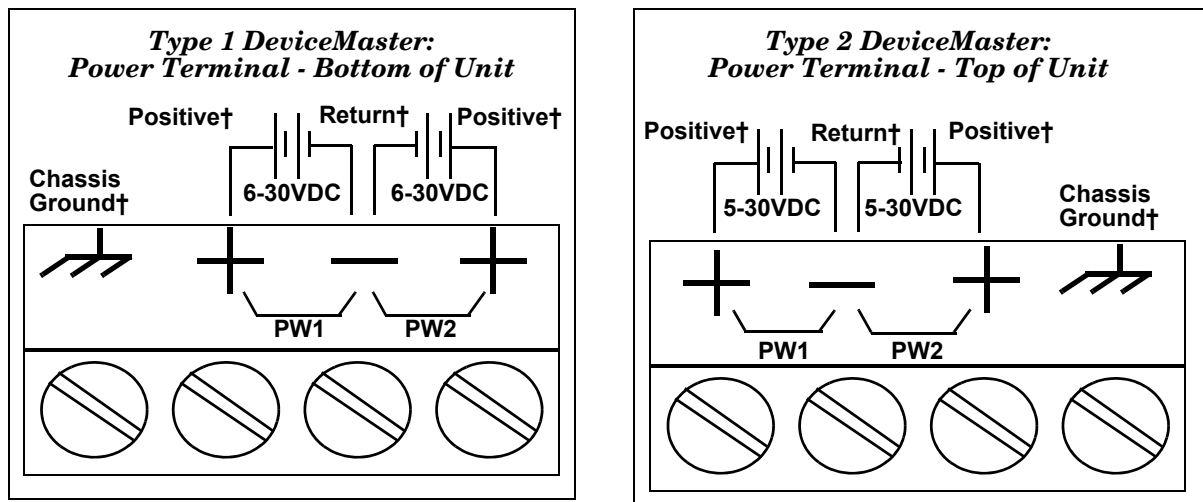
Type 1 DeviceMaster:
Power Terminal - Bottom of Unit

Positive† Return† Positive†

Chassis Ground†

6-30VDC 6-30VDC

PW1 PW2

Type 2 DeviceMaster:
Power Terminal - Top of Unit

Positive† Return† Positive†

5-30VDC 5-30VDC

Chassis Ground†

PW1 PW2